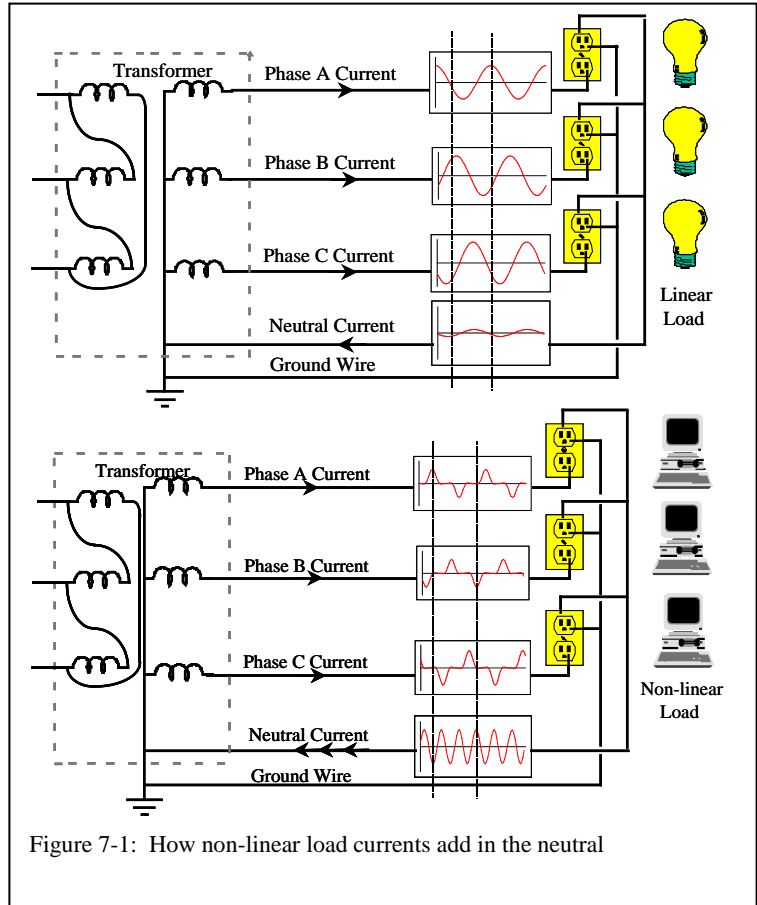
Transformer

Phase A Current

Phase B Current

Phase C Current

Neutral Current

Ground Wire

Linear Load

Transformer

Phase A Current

Phase B Current

Phase C Current

Neutral Current

Ground Wire

Non-linear Load

Figure 7-1: How non-linear load currents add in the neutral